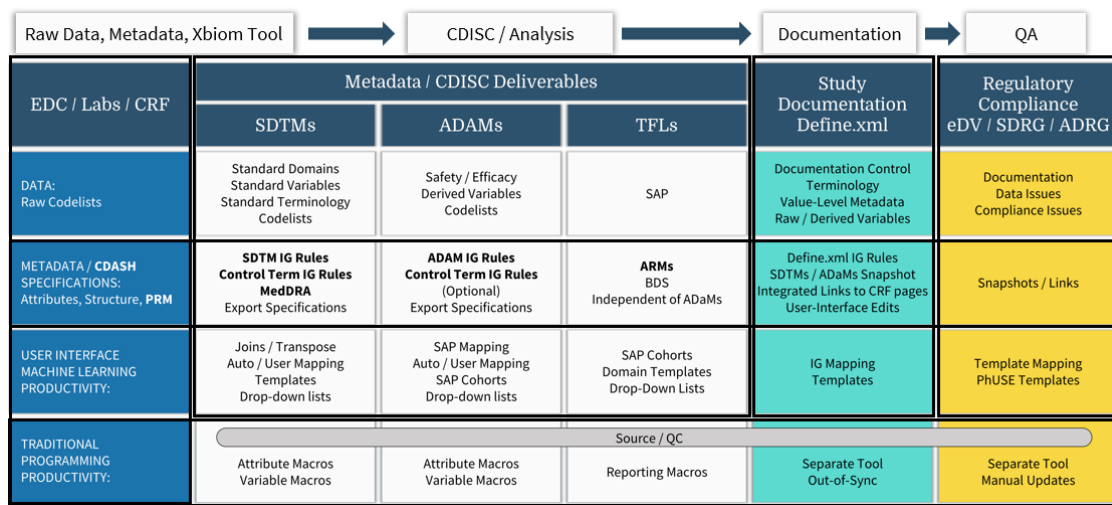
Raw Data, Metadata, Xbiom Tool

CDISC / Analysis

Documentation

QA

| EDC / Labs / CRF | Metadata / CDISC Deliverables SDTMs | ADAMs | TFLs | Study Documentation Define.xml | Regulatory Compliance eDV / SDRG / ADRG |
|---|---|---|---|---|---|
| DATA: Raw Codelists | Standard Domains Standard Variables Standard Terminology Codelists | Safety / Efficacy Derived Variables Codelists | SAP | Documentation Control Terminology Value-Level Metadata Raw / Derived Variables | Documentation Data Issues Compliance Issues |
| METADATA / **CDASH** SPECIFICATIONS: Attributes, Structure, **PRM** | **SDTM IG Rules** **Control Term IG Rules** **MedDRA** Export Specifications | **ADAM IG Rules** **Control Term IG Rules** (Optional) Export Specifications | **ARMs** BDS Independent of ADaMs | Define.xml IG Rules SDTMs / ADaMs Snapshot Integrated Links to CRF pages User-Interface Edits | Snapshots / Links |
| USER INTERFACE MACHINE LEARNING PRODUCTIVITY: | Joins / Transpose Auto / User Mapping Templates Drop-down lists | SAP Mapping Auto / User Mapping SAP Cohorts Drop-down lists | SAP Cohorts Domain Templates Drop-Down Lists | IG Mapping Templates | Template Mapping PhUSE Templates |
| TRADITIONAL PROGRAMMING PRODUCTIVITY: | Source / QC Attribute Macros Variable Macros | Attribute Macros Variable Macros | Reporting Macros | Separate Tool Out-of-Sync | Separate Tool Manual Updates |